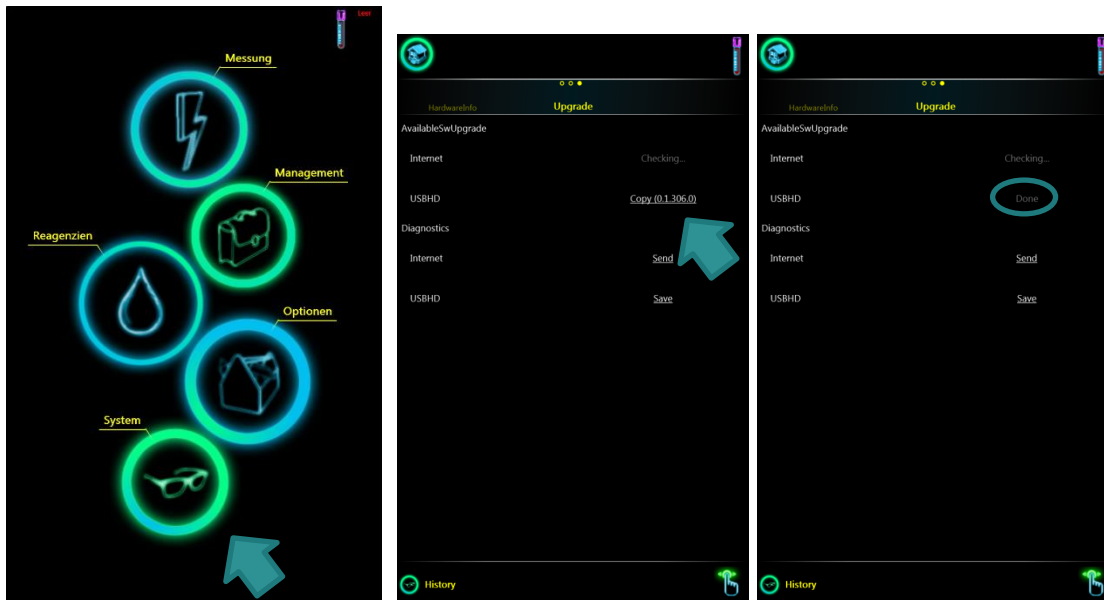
Leer

Messung

Management

Reagenzien

Optionen

System

HardwareInfo Upgrade

AvailableSwUpgrade

Internet Checking...

USBHD Copy (0.1.306.0)

Diagnostics

Internet Send

USBHD Save

History

HardwareInfo Upgrade

AvailableSwUpgrade

Internet Checking...

USBHD Done

Diagnostics

Internet Send

USBHD Save

History